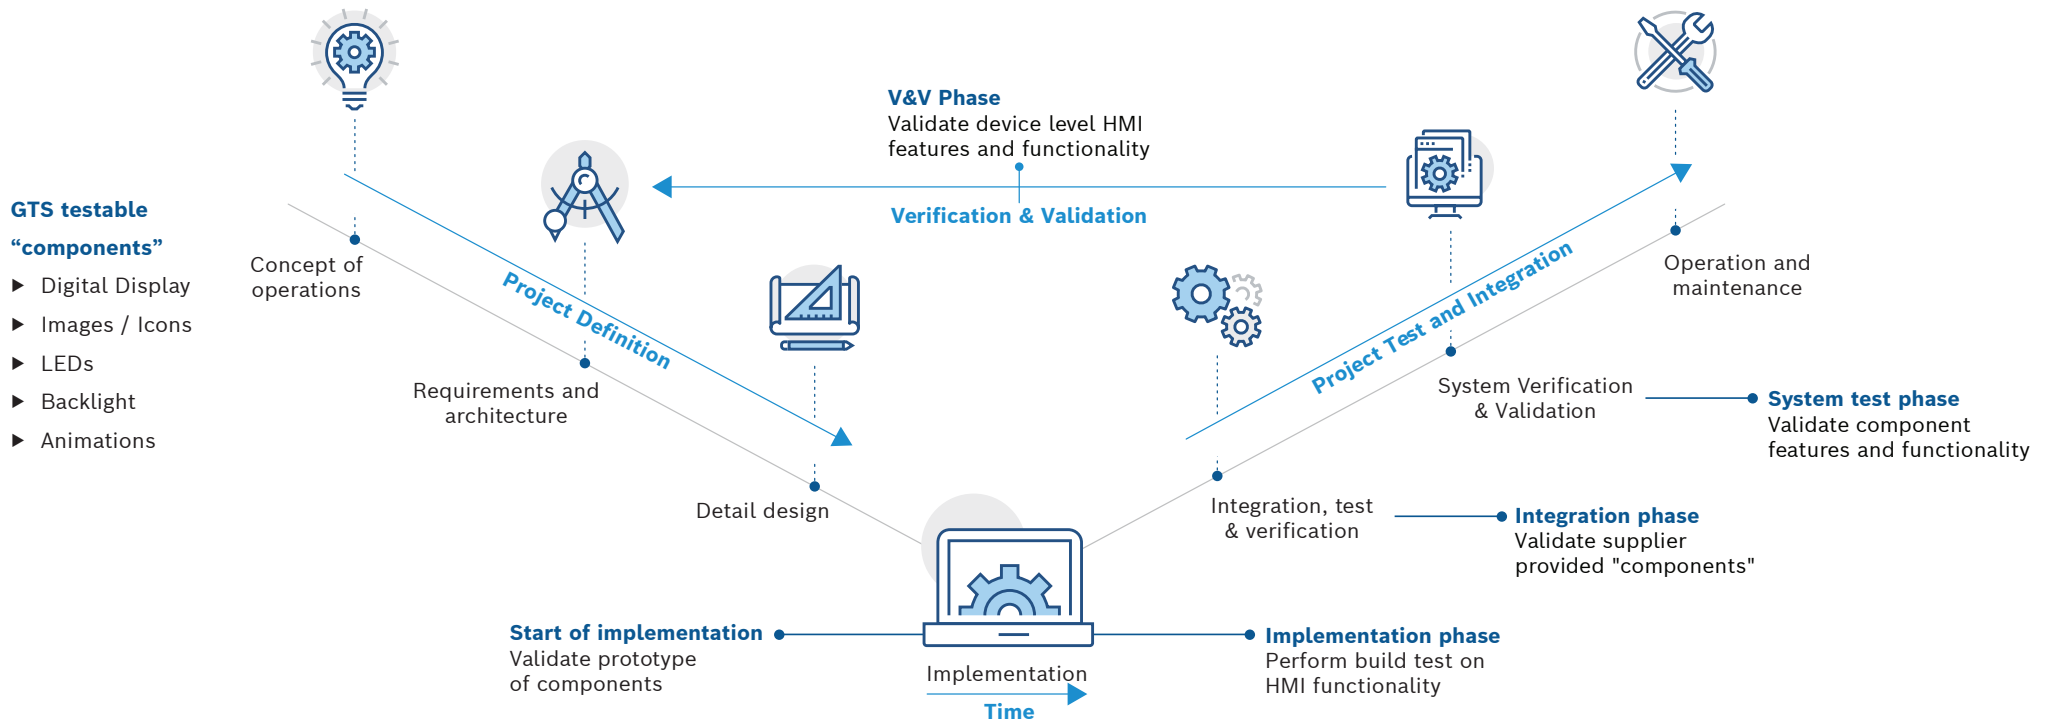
V&V Phase
Validate device level HMI features and functionality

Verification & Validation

GTS testable "components"
▶ Digital Display
▶ Images / Icons
▶ LEDs
▶ Backlight
▶ Animations

Concept of operations

Project Definition

Requirements and architecture

Detail design

Implementation

Time

Start of implementation
Validate prototype of components

Implementation phase
Perform build test on HMI functionality

Integration, test & verification

Integration phase
Validate supplier provided "components"

Project Test and Integration

System Verification & Validation

System test phase
Validate component features and functionality

Operation and maintenance